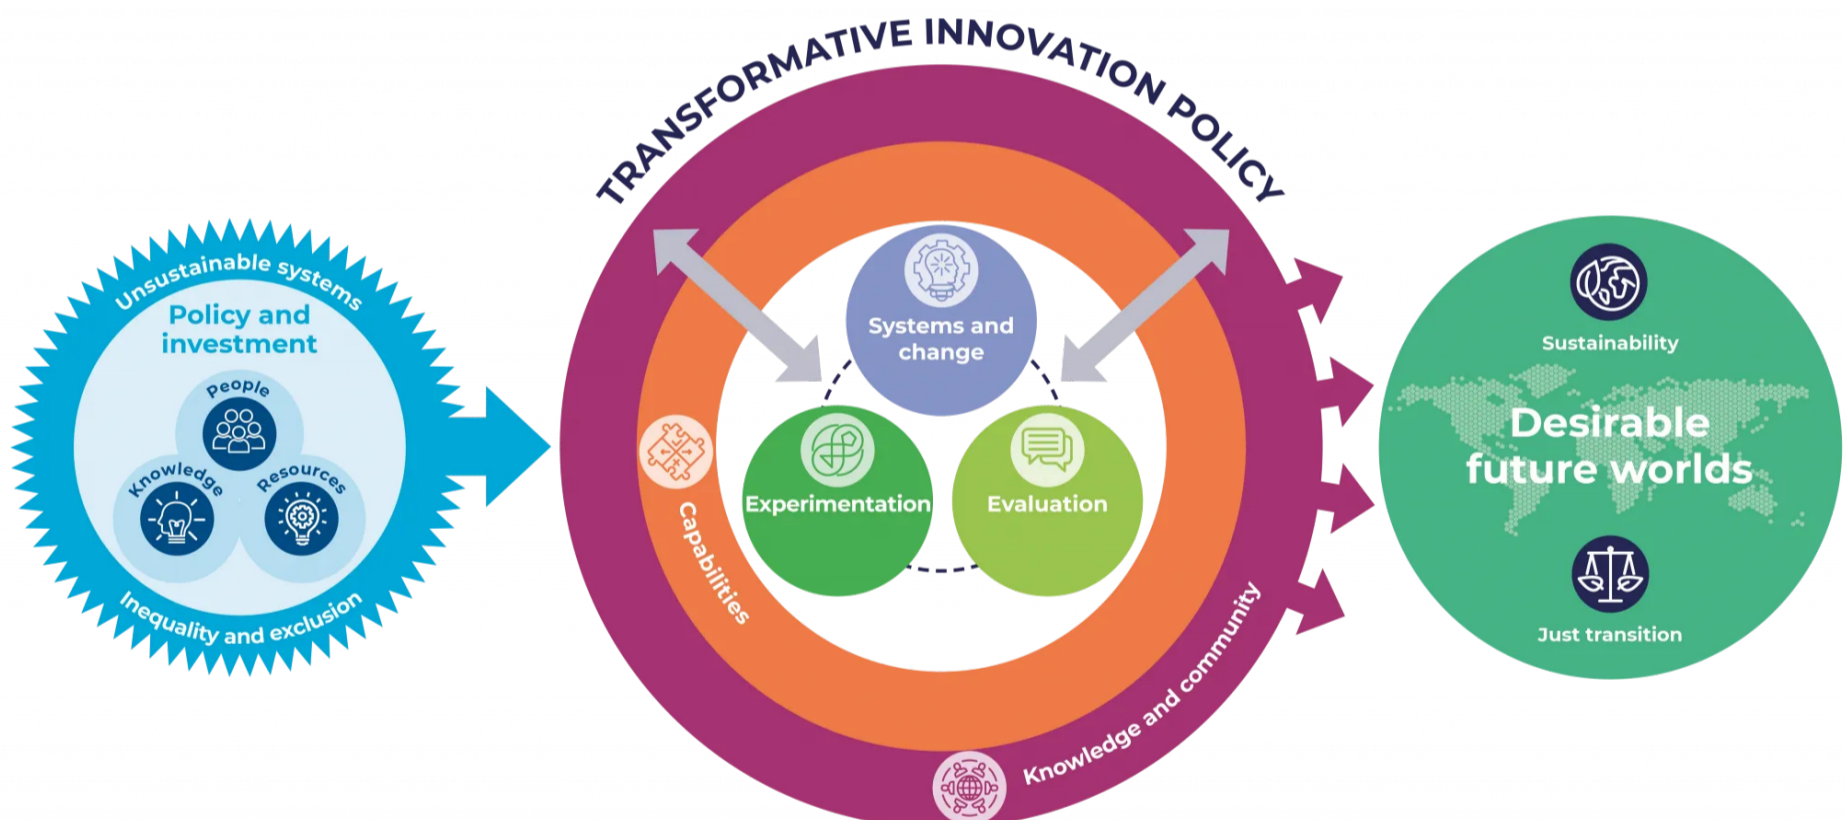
Unsustainable systems

Policy and investment

People

Knowledge

Resources

Inequality and exclusion

TRANSFORMATIVE INNOVATION POLICY

Systems and change

Experimentation

Evaluation

Capabilities

Knowledge and community

Sustainability

Desirable future worlds

Just transition